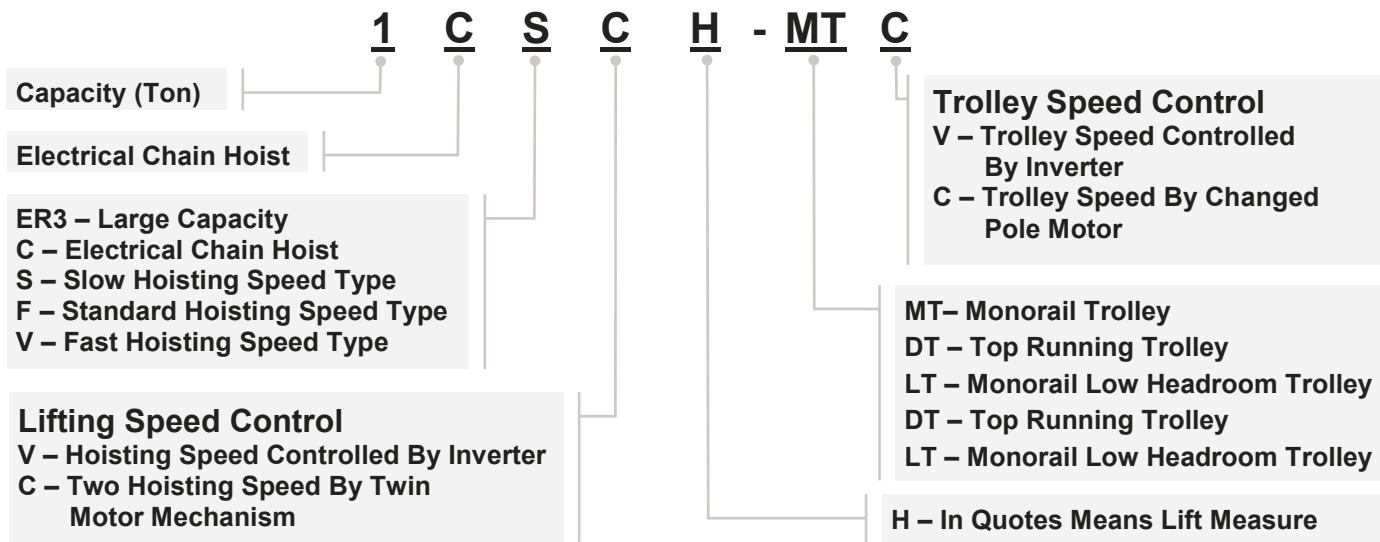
1 C S C H - MT C

Capacity (Ton)

Electrical Chain Hoist

ER3 – Large Capacity
C – Electrical Chain Hoist
S – Slow Hoisting Speed Type
F – Standard Hoisting Speed Type
V – Fast Hoisting Speed Type

Lifting Speed Control
V – Hoisting Speed Controlled By Inverter
C – Two Hoisting Speed By Twin Motor Mechanism

Trolley Speed Control
V – Trolley Speed Controlled By Inverter
C – Trolley Speed By Changed Pole Motor

MT– Monorail Trolley
DT – Top Running Trolley
LT – Monorail Low Headroom Trolley
DT – Top Running Trolley
LT – Monorail Low Headroom Trolley

H – In Quotes Means Lift Measure